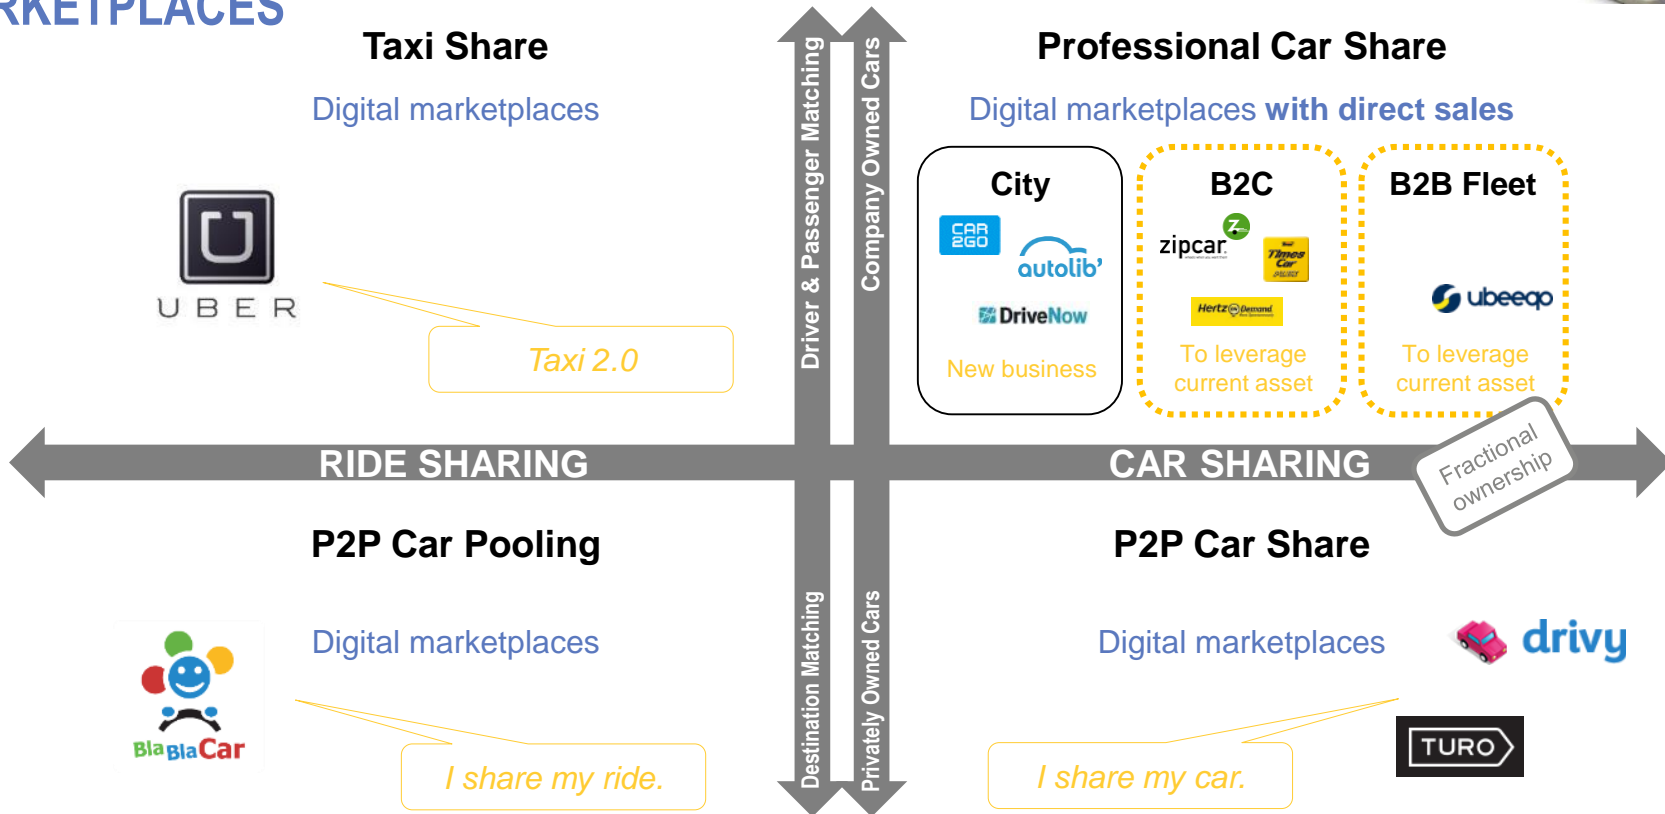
RKETPLACES

Taxi Share

Digital marketplaces

UBER

Taxi 2.0

Driver & Passenger Matching

Company Owned Cars

Professional Car Share

Digital marketplaces with direct sales

City

CAR 2GO

autolib'

DriveNow

New business

B2C

zipcar

Times Car

Hertz On Demand

To leverage current asset

B2B Fleet

ubeeqo

To leverage current asset

RIDE SHARING

CAR SHARING

Fractional ownership

P2P Car Pooling

Digital marketplaces

BlaBlaCar

I share my ride.

Destination Matching

Privately Owned Cars

P2P Car Share

Digital marketplaces

drivy

TURO

I share my car.